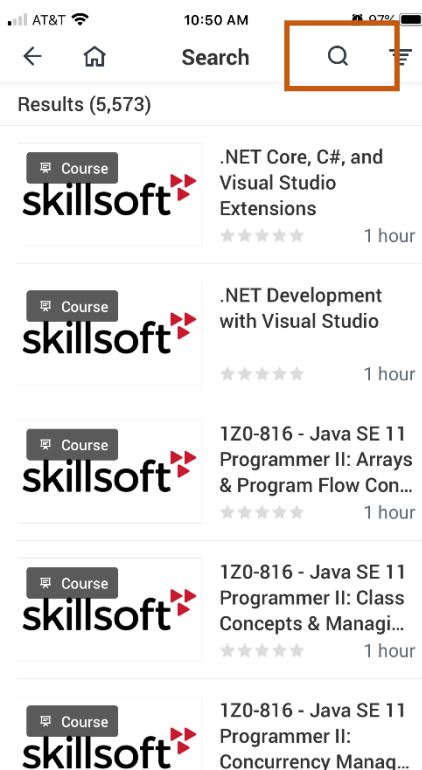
AT&T 10:50 AM 97%

Search

Results (5,573)

Course
skillsoft
.NET Core, C#, and Visual Studio Extensions
1 hour

Course
skillsoft
.NET Development with Visual Studio
1 hour

Course
skillsoft
1Z0-816 - Java SE 11 Programmer II: Arrays & Program Flow Con...
1 hour

Course
skillsoft
1Z0-816 - Java SE 11 Programmer II: Class Concepts & Managi...
1 hour

Course
skillsoft
1Z0-816 - Java SE 11 Programmer II: Concurrency Manag...